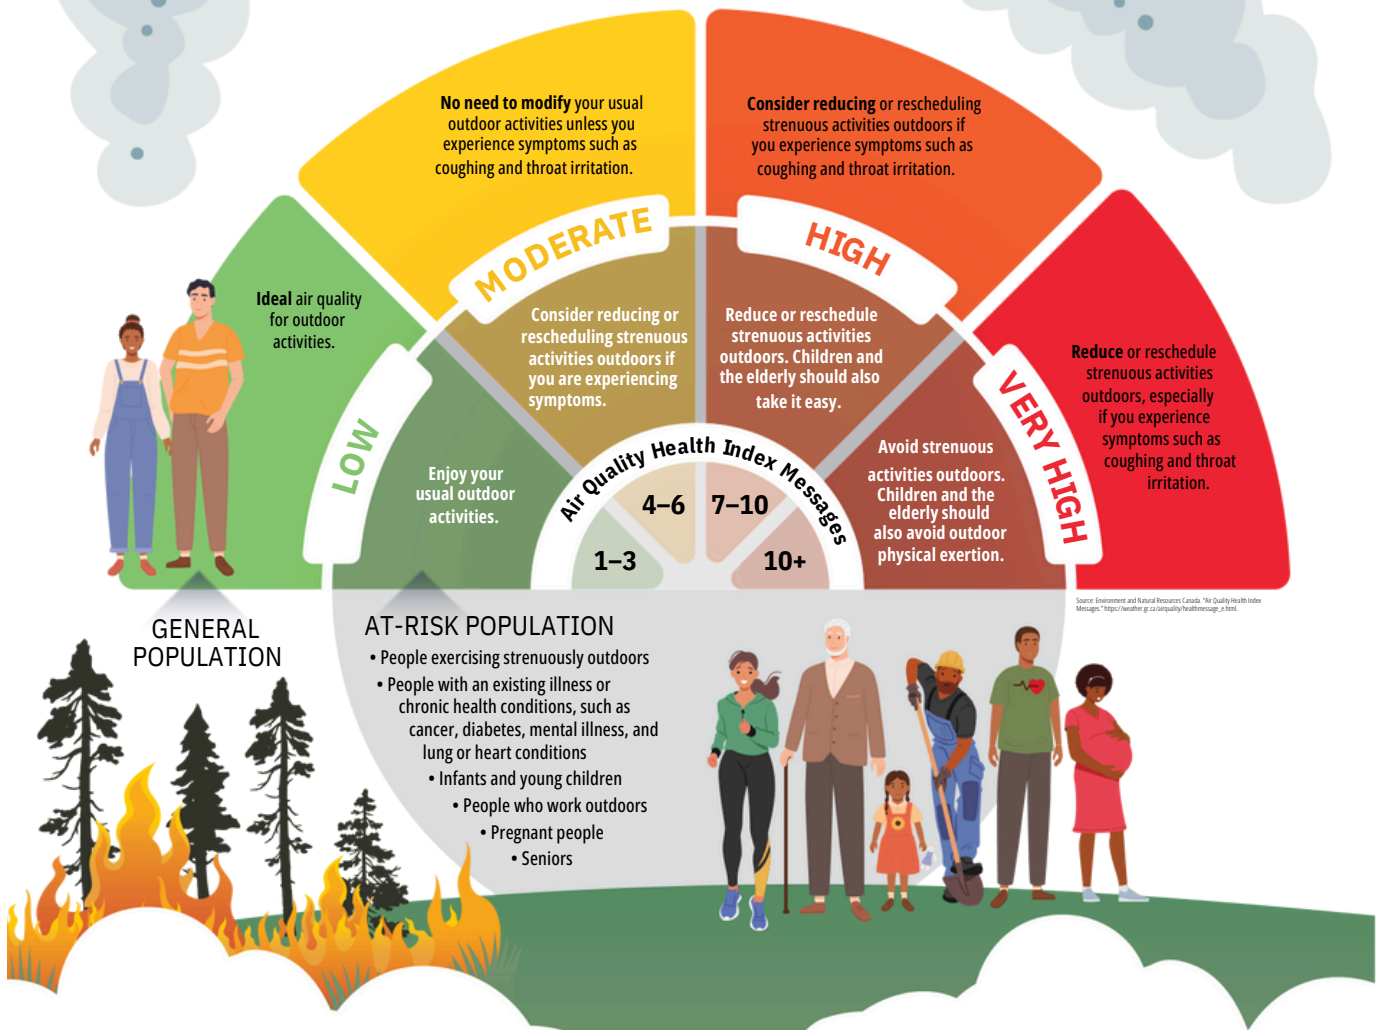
Ideal air quality for outdoor activities.

No need to modify your usual outdoor activities unless you experience symptoms such as coughing and throat irritation.

Consider reducing or rescheduling strenuous activities outdoors if you experience symptoms such as coughing and throat irritation.

Reduce or reschedule strenuous activities outdoors, especially if you experience symptoms such as coughing and throat irritation.

LOW

MODERATE

HIGH

VERY HIGH

Enjoy your usual outdoor activities.

Consider reducing or rescheduling strenuous activities outdoors if you are experiencing symptoms.

Reduce or reschedule strenuous activities outdoors. Children and the elderly should also take it easy.

Avoid strenuous activities outdoors. Children and the elderly should also avoid outdoor physical exertion.

Air Quality Health Index Messages

1–3

4–6

7–10

10+

Source: Environment and Natural Resources Canada. "Air Quality Health Index Messages." https://weather.gc.ca/airquality/healthmessage_e.html.

GENERAL POPULATION

AT-RISK POPULATION
• People exercising strenuously outdoors
• People with an existing illness or chronic health conditions, such as cancer, diabetes, mental illness, and lung or heart conditions
• Infants and young children
• People who work outdoors
• Pregnant people
• Seniors